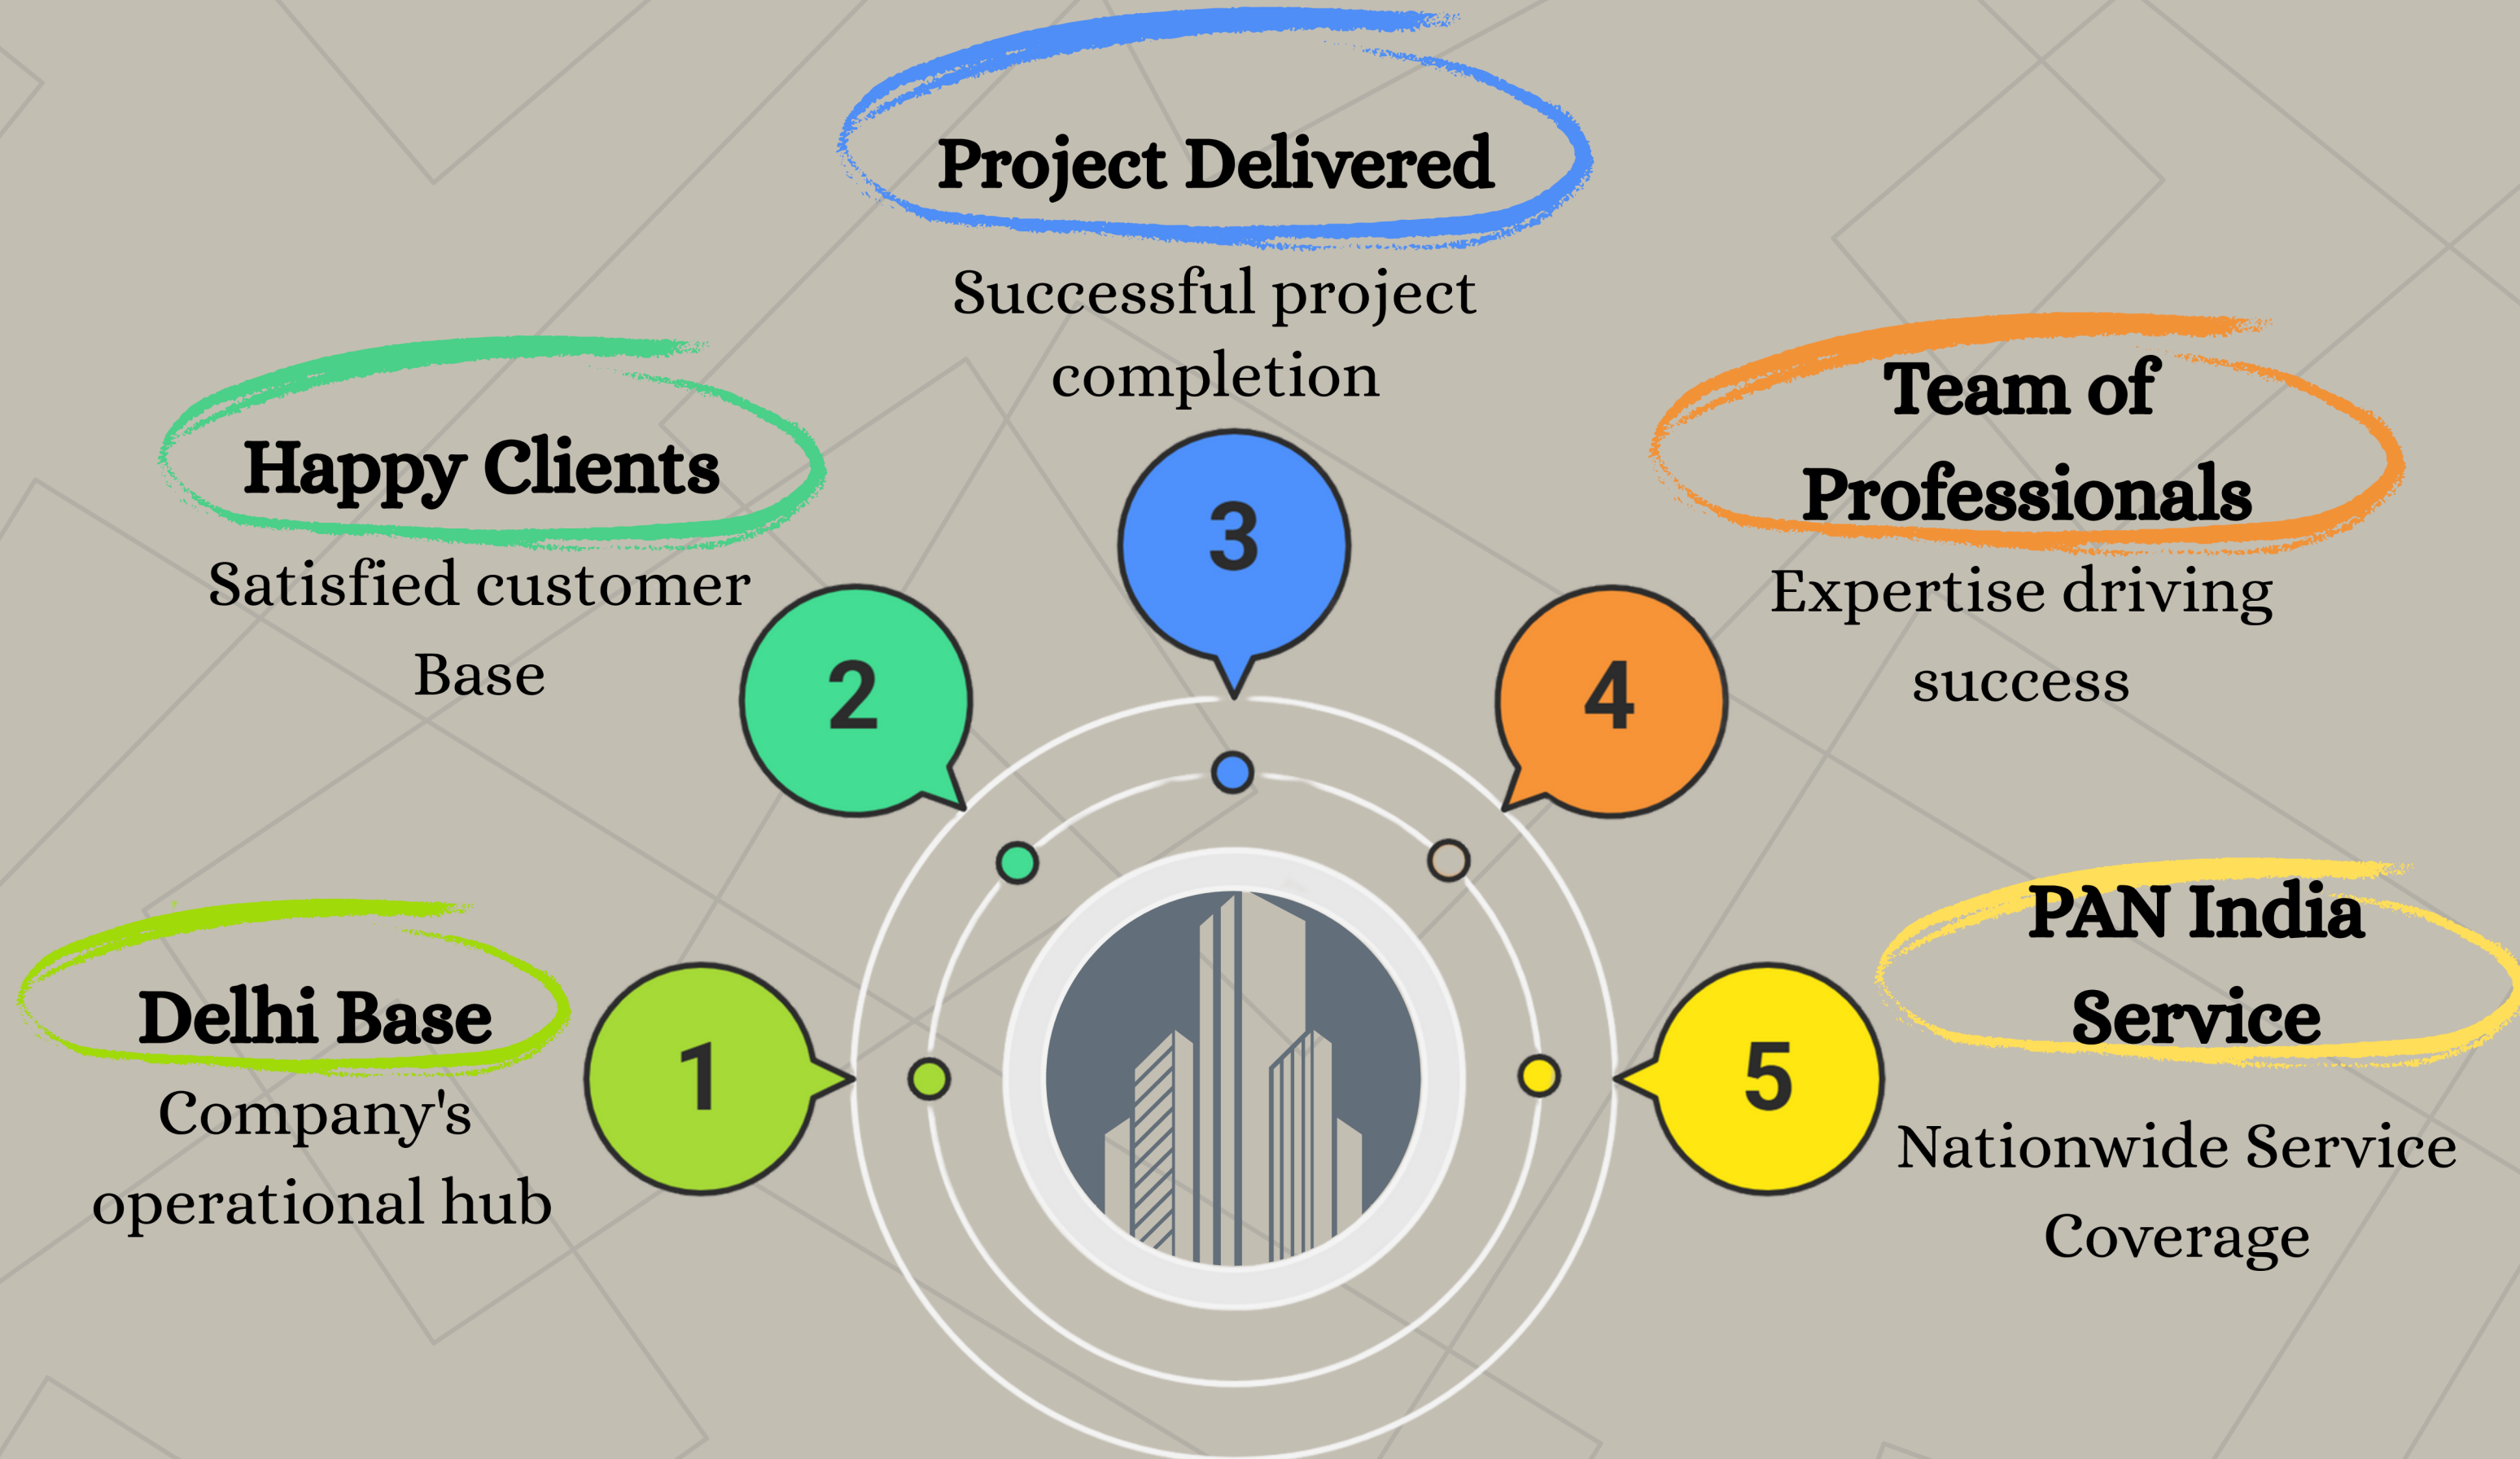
1
Delhi Base
Company's operational hub

2
Happy Clients
Satisfied customer Base

3
Project Delivered
Successful project completion

4
Team of Professionals
Expertise driving success

5
PAN India Service
Nationwide Service Coverage